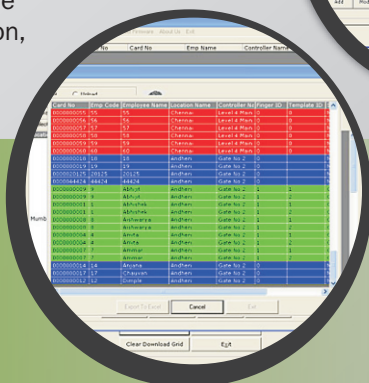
e
on,

No | Card No | Emp Name | Controller Name

Upload

| Card No | Emp Code | Employee Name | Location Name | Controller Na | Finger ID | Template ID |
|---|---|---|---|---|---|---|
| 0000000055 | 55 | 55 | Chennai | Level 4 Main | 0 | 0 |
| 0000000056 | 56 | 56 | Chennai | Level 4 Main | 0 | 0 |
| 0000000057 | 57 | 57 | Chennai | Level 4 Main | 0 | 0 |
| 0000000058 | 58 | 58 | Chennai | Level 4 Main | 0 | 0 |
| 0000000059 | 59 | 59 | Chennai | Level 4 Main | 0 | 0 |
| 0000000060 | 60 | 60 | Chennai | Level 4 Main | 0 | 0 |
| 0000000018 | 18 | 18 | Andheri | Gate No 2 | 0 | |
| 0000000019 | 19 | 19 | Andheri | Gate No 2 | 0 | |
| 0000020125 | 20125 | 20125 | Andheri | Gate No 2 | 0 | |
| 0000044424 | 44424 | 44424 | Andheri | Gate No 2 | 0 | |
| 0000000009 | 9 | Abhijit | Andheri | Gate No 2 | 1 | 2 |
| 0000000009 | 9 | Abhijit | Andheri | Gate No 2 | 1 | 1 |
| 0000000001 | 1 | Abhishek | Andheri | Gate No 2 | 1 | 2 |
| 0000000001 | 1 | Abhishek | Andheri | Gate No 2 | 1 | 1 |
| 0000000008 | 8 | Aishwarya | Andheri | Gate No 2 | 1 | 2 |
| 0000000008 | 8 | Aishwarya | Andheri | Gate No 2 | 1 | 1 |
| 0000000004 | 4 | Amita | Andheri | Gate No 2 | 1 | 1 |
| 0000000004 | 4 | Amita | Andheri | Gate No 2 | 1 | 2 |
| 0000000007 | 7 | Ammar | Andheri | Gate No 2 | 1 | 1 |
| 0000000007 | 7 | Ammar | Andheri | Gate No 2 | 1 | 2 |
| 0000000014 | 14 | Anusha | Andheri | Gate No 2 | 0 | |
| 0000000017 | 17 | Chauhan | Andheri | Gate No 2 | 0 | |
| 0000000012 | 12 | Dimple | Andheri | Gate No 2 | 0 | |

Numb

Export To Excel | Cancel | Exit

Clear Download Grid | Exit